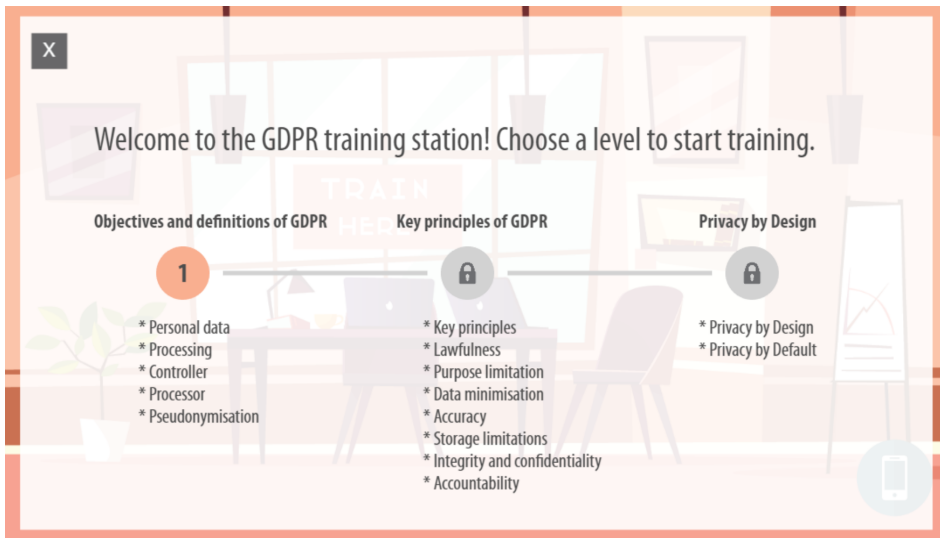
X

Welcome to the GDPR training station! Choose a level to start training.

TRAIN HERE

Objectives and definitions of GDPR

1

* Personal data
* Processing
* Controller
* Processor
* Pseudonymisation

Key principles of GDPR

* Key principles
* Lawfulness
* Purpose limitation
* Data minimisation
* Accuracy
* Storage limitations
* Integrity and confidentiality
* Accountability

Privacy by Design

* Privacy by Design
* Privacy by Default